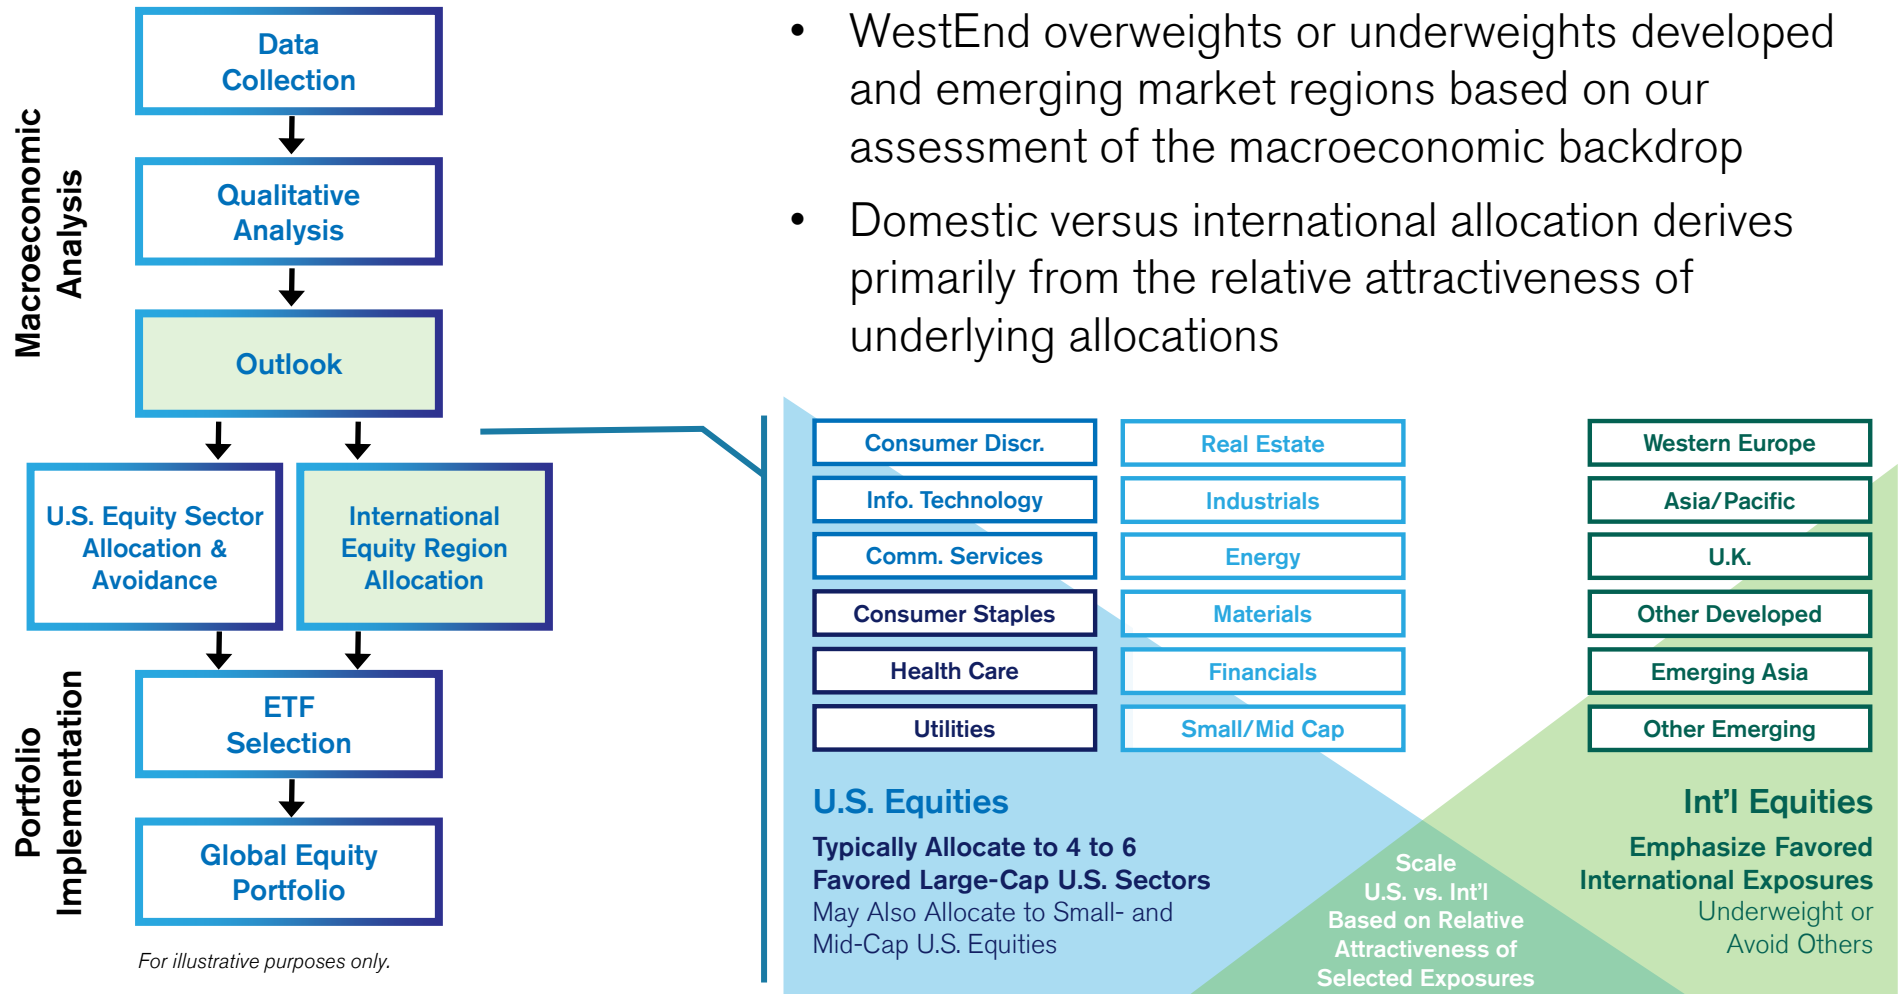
Macroeconomic Analysis

Data Collection

Qualitative Analysis

Outlook

U.S. Equity Sector Allocation & Avoidance

International Equity Region Allocation

Portfolio Implementation

ETF Selection

Global Equity Portfolio

For illustrative purposes only.

• WestEnd overweights or underweights developed and emerging market regions based on our assessment of the macroeconomic backdrop

• Domestic versus international allocation derives primarily from the relative attractiveness of underlying allocations

| Consumer Discr. | Real Estate | Western Europe |
|---|---|---|
| Info. Technology | Industrials | Asia/Pacific |
| Comm. Services | Energy | U.K. |
| Consumer Staples | Materials | Other Developed |
| Health Care | Financials | Emerging Asia |
| Utilities | Small/Mid Cap | Other Emerging |

U.S. Equities

Typically Allocate to 4 to 6 Favored Large-Cap U.S. Sectors

May Also Allocate to Small- and Mid-Cap U.S. Equities

Scale U.S. vs. Int'l Based on Relative Attractiveness of Selected Exposures

Int'l Equities

Emphasize Favored International Exposures

Underweight or Avoid Others